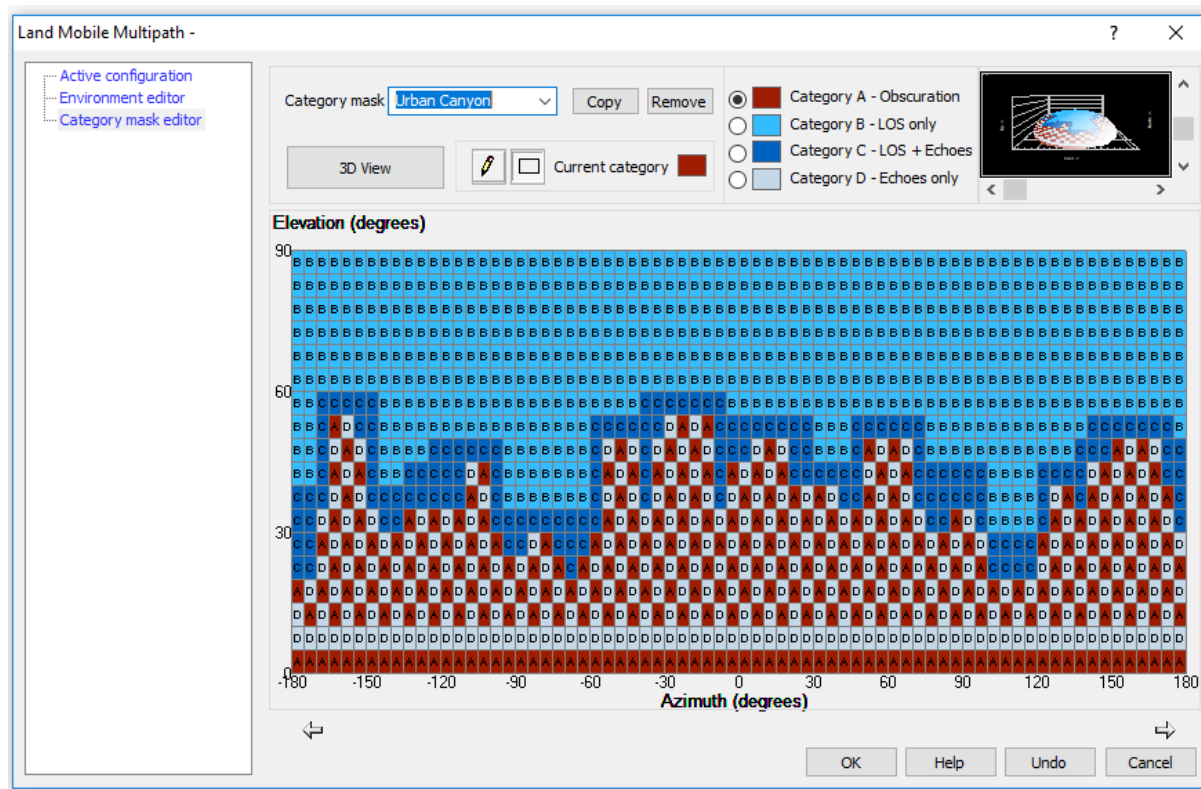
Land Mobile Multipath -

?

Active configuration
Environment editor
Category mask editor

Category mask Urban Canyon

Copy

Remove

3D View

Current category

Category A - Obscuration
Category B - LOS only
Category C - LOS + Echoes
Category D - Echoes only

Elevation (degrees)

90
60
30
0

-180 -150 -120 -90 -60 -30 0 30 60 90 120 150 180

Azimuth (degrees)

OK

Help

Undo

Cancel